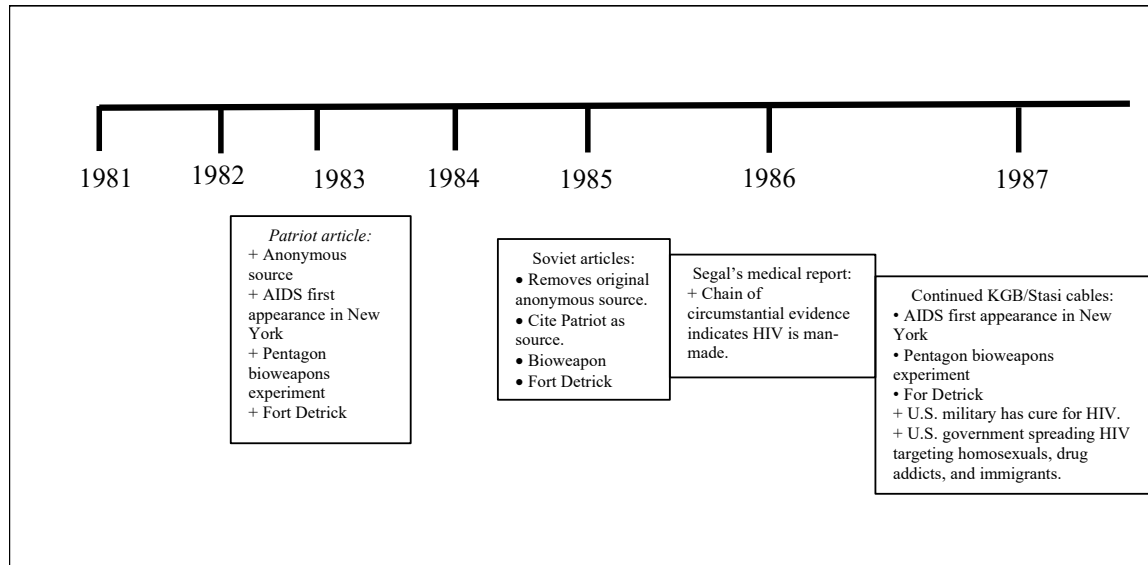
1981 1982 1983 1984 1985 1986 1987

*Patriot article:*
+ Anonymous source
+ AIDS first appearance in New York
+ Pentagon bioweapons experiment
+ Fort Detrick

Soviet articles:
• Removes original anonymous source.
• Cite Patriot as source.
• Bioweapon
• Fort Detrick

Segal's medical report:
+ Chain of circumstantial evidence indicates HIV is manmade.

Continued KGB/Stasi cables:
• AIDS first appearance in New York
• Pentagon bioweapons experiment
• For Detrick
+ U.S. military has cure for HIV.
+ U.S. government spreading HIV targeting homosexuals, drug addicts, and immigrants.